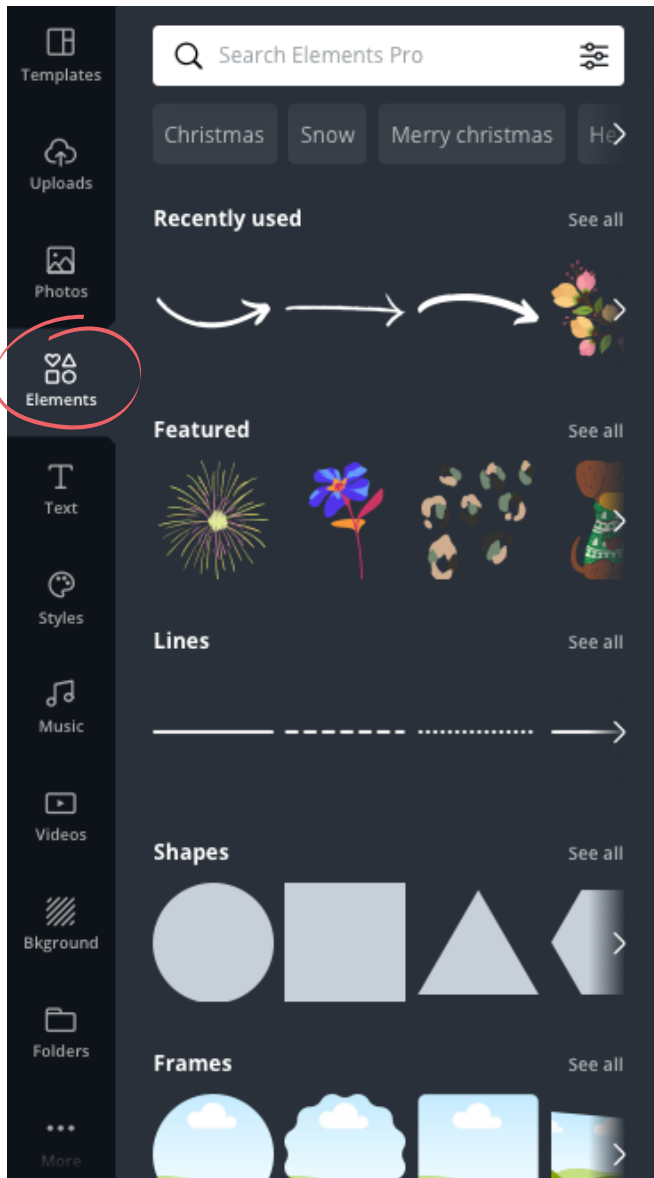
Templates

Uploads

Photos

Elements

Text

Styles

Music

Videos

Bkground

Folders

More

Search Elements Pro

Christmas Snow Merry christmas He

Recently used See all

Featured See all

Lines See all

Shapes See all

Frames See all